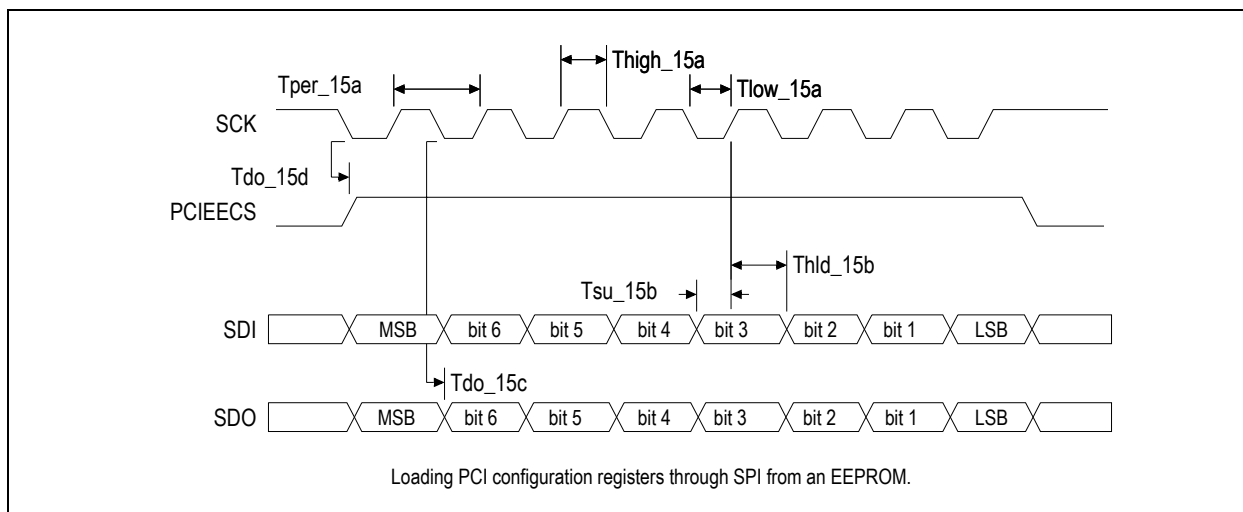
Thigh_15a

Tper_15a

Tlow_15a

SCK

Tdo_15d

PCIEECS

Thld_15b

Tsu_15b

SDI

MSB

bit 6

bit 5

bit 4

bit 3

bit 2

bit 1

LSB

Tdo_15c

SDO

MSB

bit 6

bit 5

bit 4

bit 3

bit 2

bit 1

LSB

Loading PCI configuration registers through SPI from an EEPROM.